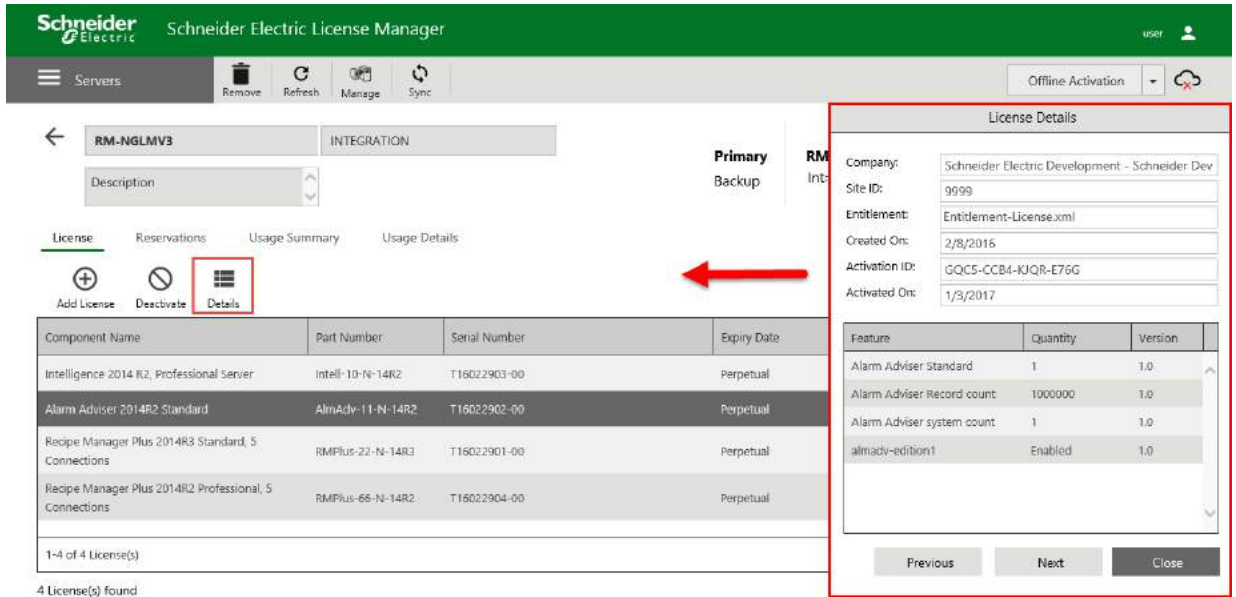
Schneider Electric Schneider Electric License Manager

user

Servers

Remove Refresh Manage Sync

Offline Activation

RM-NGLMV3

INTEGRATION

Description

Primary
Backup

RM
Int-

License Reservations Usage Summary Usage Details

Add License Deactivate Details

| Component Name | Part Number | Serial Number | Expiry Date |
|---|---|---|---|
| Intelligence 2014 R2, Professional Server | Intell-10-N-14R2 | T16022903-00 | Perpetual |
| Alarm Adviser 2014R2 Standard | AlmAdv-11-N-14R2 | T16022902-00 | Perpetual |
| Recipe Manager Plus 2014R3 Standard, 5 Connections | RMPlus-22-N-14R3 | T16022901-00 | Perpetual |
| Recipe Manager Plus 2014R2 Professional, 5 Connections | RMPlus-66-N-14R2 | T16022904-00 | Perpetual |

1-4 of 4 License(s)

4 License(s) found

License Details

Company: Schneider Electric Development - Schneider Dev
Site ID: 9999
Entitlement: Entitlement-License.xml
Created On: 2/8/2016
Activation ID: GQC5-CCB4-KJQR-E76G
Activated On: 1/3/2017

| Feature | Quantity | Version |
|---|---|---|
| Alarm Adviser Standard | 1 | 1.0 |
| Alarm Adviser Record count | 1000000 | 1.0 |
| Alarm Adviser system count | 1 | 1.0 |
| almadv-edition1 | Enabled | 1.0 |

Previous Next Close